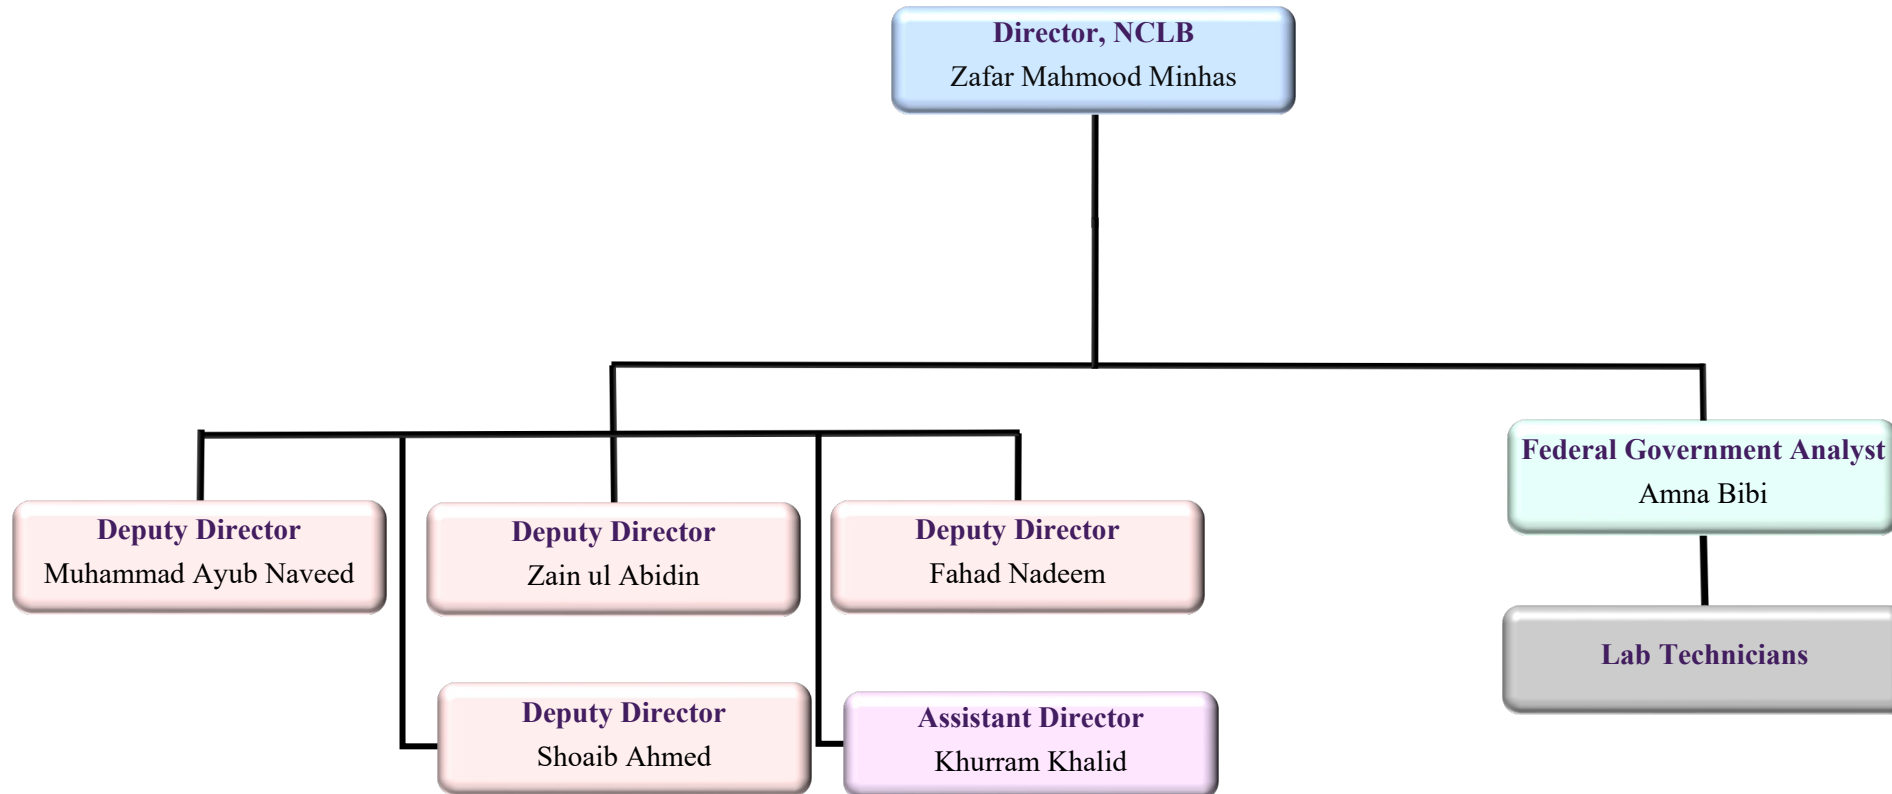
Director, NCLB
Zafar Mahmood Minhas

Deputy Director
Muhammad Ayub Naveed

Deputy Director
Zain ul Abidin

Deputy Director
Fahad Nadeem

Federal Government Analyst
Amna Bibi

Lab Technicians

Deputy Director
Shoaib Ahmed

Assistant Director
Khurram Khalid